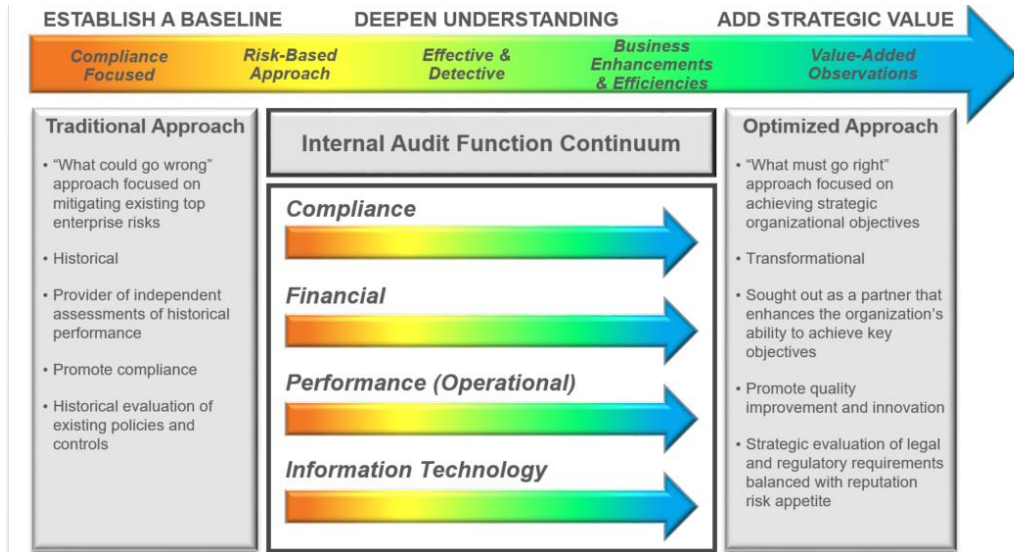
ESTABLISH A BASELINE DEEPEN UNDERSTANDING ADD STRATEGIC VALUE

Compliance Focused

Risk-Based Approach

Effective & Detective

Business Enhancements & Efficiencies

Value-Added Observations

Traditional Approach

• "What could go wrong" approach focused on mitigating existing top enterprise risks

• Historical

• Provider of independent assessments of historical performance

• Promote compliance

• Historical evaluation of existing policies and controls

Internal Audit Function Continuum

Compliance

Financial

Performance (Operational)

Information Technology

Optimized Approach

• "What must go right" approach focused on achieving strategic organizational objectives

• Transformational

• Sought out as a partner that enhances the organization's ability to achieve key objectives

• Promote quality improvement and innovation

• Strategic evaluation of legal and regulatory requirements balanced with reputation risk appetite